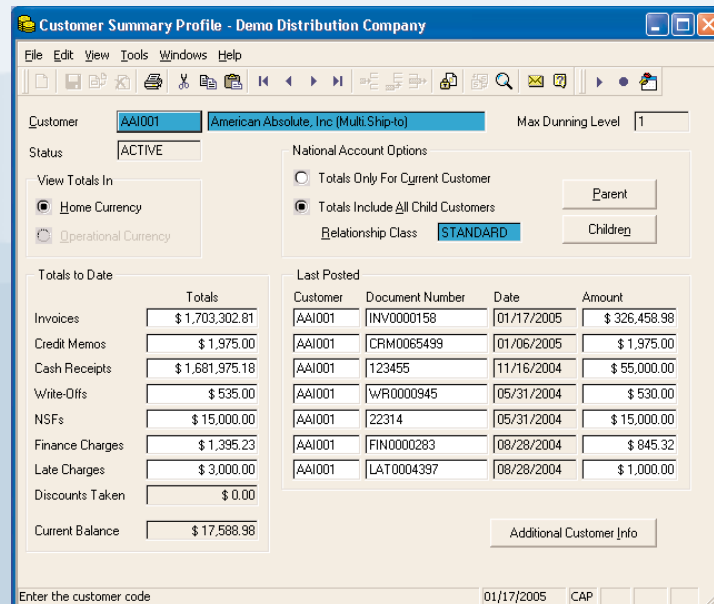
Customer Summary Profile - Demo Distribution Company

File Edit View Tools Windows Help

Customer AAI001 American Absolute, Inc (Multi.Ship-to) Max Dunning Level 1

Status ACTIVE

National Account Options

View Totals In

Home Currency

Operational Currency

Totals Only For Current Customer

Totals Include All Child Customers

Relationship Class STANDARD

Parent

Children

Totals to Date

| | Totals |
|---|---|
| Invoices | $ 1,703,302.81 |
| Credit Memos | $ 1,975.00 |
| Cash Receipts | $ 1,681,975.18 |
| Write-Offs | $ 535.00 |
| NSFs | $ 15,000.00 |
| Finance Charges | $ 1,395.23 |
| Late Charges | $ 3,000.00 |
| Discounts Taken | $ 0.00 |
| Current Balance | $ 17,588.98 |

Last Posted

| Customer | Document Number | Date | Amount |
|---|---|---|---|
| AAI001 | INV0000158 | 01/17/2005 | $ 326,458.98 |
| AAI001 | CRM0065499 | 01/06/2005 | $ 1,975.00 |
| AAI001 | 123455 | 11/16/2004 | $ 55,000.00 |
| AAI001 | WR0000945 | 05/31/2004 | $ 530.00 |
| AAI001 | 22314 | 05/31/2004 | $ 15,000.00 |
| AAI001 | FIN0000283 | 08/28/2004 | $ 845.32 |
| AAI001 | LAT0004397 | 08/28/2004 | $ 1,000.00 |

Additional Customer Info

Enter the customer code 01/17/2005 CAP